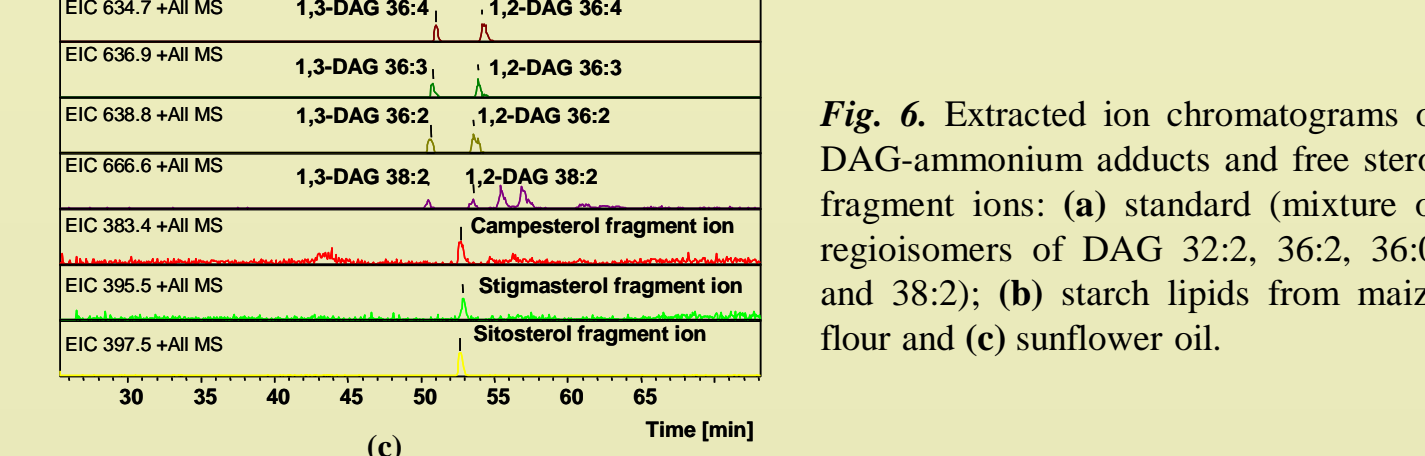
EIC 634.7 +All MS
1,3-DAG 36:4
1,2-DAG 36:4
EIC 636.9 +All MS
1,3-DAG 36:3
1,2-DAG 36:3
EIC 638.8 +All MS
1,3-DAG 36:2
1,2-DAG 36:2
EIC 666.6 +All MS
1,3-DAG 38:2
1,2-DAG 38:2
EIC 383.4 +All MS
Campesterol fragment ion
EIC 395.5 +All MS
Stigmasterol fragment ion
EIC 397.5 +All MS
Sitosterol fragment ion
30 35 40 45 50 55 60 65
Time [min]
(c)

*Fig. 6.* Extracted ion chromatograms o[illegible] DAG-ammonium adducts and free stero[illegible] fragment ions: **(a)** standard (mixture o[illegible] regioisomers of DAG 32:2, 36:2, 36:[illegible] and 38:2); **(b)** starch lipids from maiz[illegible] flour and **(c)** sunflower oil.